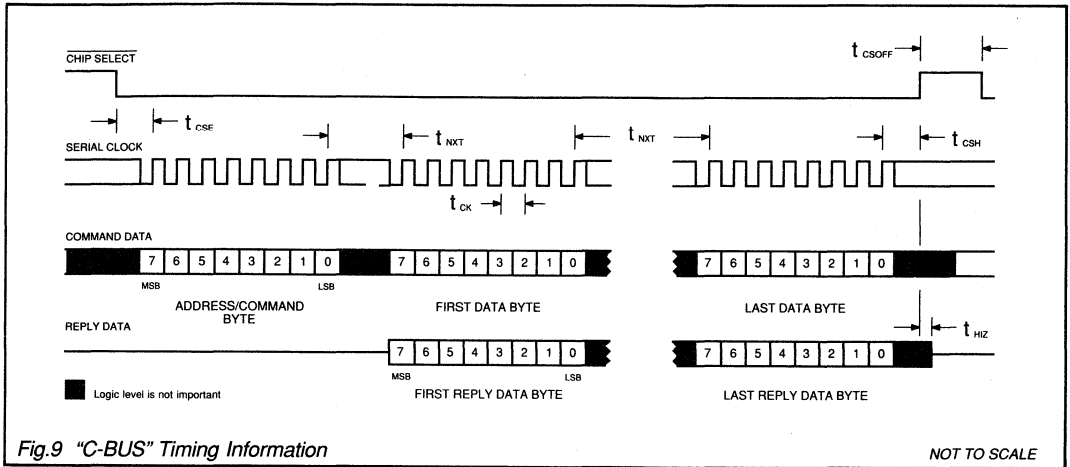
$\overline{\text{CHIP SELECT}}$

$t_{CSOFF}$

$t_{CSE}$

$t_{NXT}$

$t_{NXT}$

SERIAL CLOCK

$t_{CSH}$

$t_{CK}$

COMMAND DATA

7 6 5 4 3 2 1 0

MSB LSB

ADDRESS/COMMAND BYTE

7 6 5 4 3 2 1 0

FIRST DATA BYTE

7 6 5 4 3 2 1 0

LAST DATA BYTE

REPLY DATA

$t_{HIZ}$

7 6 5 4 3 2 1 0

MSB LSB

FIRST REPLY DATA BYTE

7 6 5 4 3 2 1 0

LAST REPLY DATA BYTE

Logic level is not important

Fig.9 "C-BUS" Timing Information

NOT TO SCALE